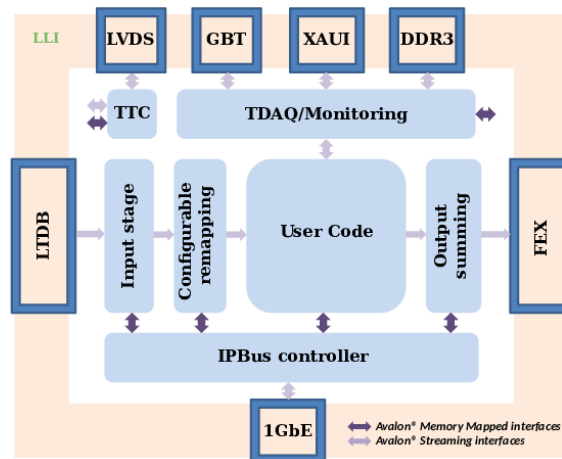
LLI

LVDS

GBT

XAUI

DDR3

TTC

TDAQ/Monitoring

LTDB

Input stage

Configurable remapping

User Code

Output summing

FEX

IPBus controller

1GbE

Avalon® Memory Mapped interfaces
Avalon® Streaming interfaces